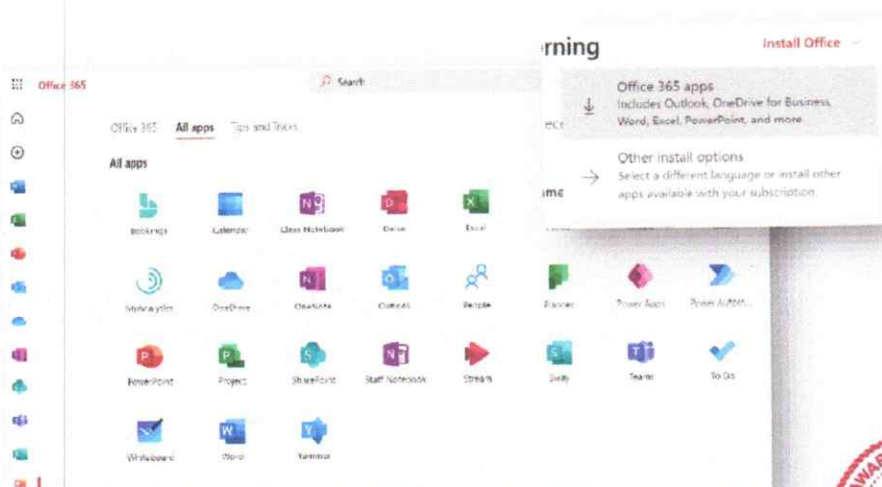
rning

Install Office

Office 365

Search

Office 365 apps
Includes Outlook, OneDrive for Business, Word, Excel, PowerPoint, and more

Other install options
Select a different language or install other apps available with your subscription.

Office 365 All apps Tips and Tricks

All apps

Bookings
Calendar
Class Notebook
Delve
Excel
MyAnalytics
OneDrive
OneNote
Outlook
People
Planner
Power Apps
Power Automate
PowerPoint
Project
SharePoint
Staff Notebook
Stream
Sway
Teams
To Do
Whiteboard
Word
Yammer